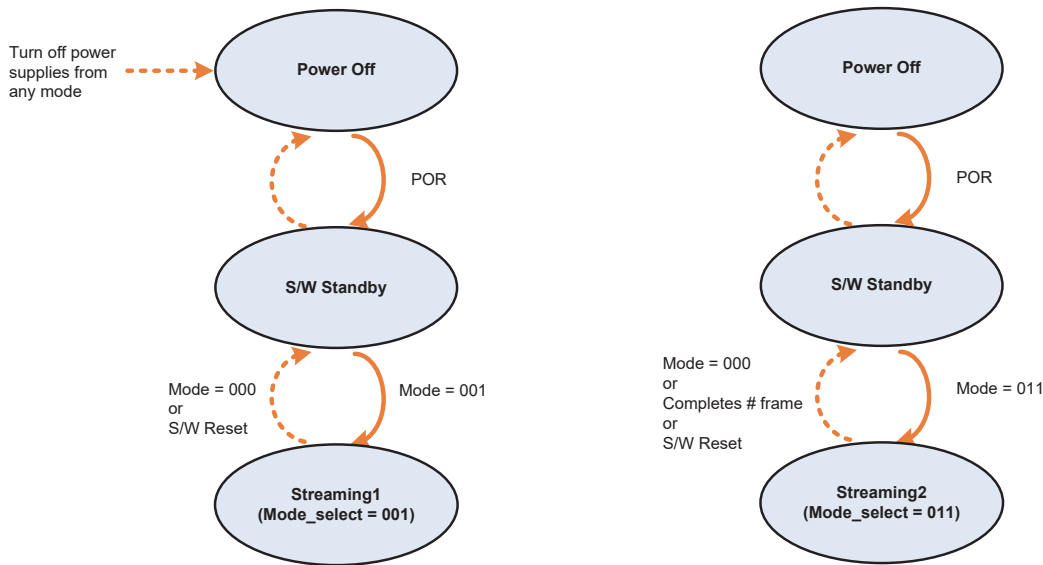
Turn off power supplies from any mode

Power Off

POR

S/W Standby

Mode = 000
or
S/W Reset

Mode = 001

Streaming1
(Mode_select = 001)

Power Off

POR

S/W Standby

Mode = 000
or
Completes # frame
or
S/W Reset

Mode = 011

Streaming2
(Mode_select = 011)